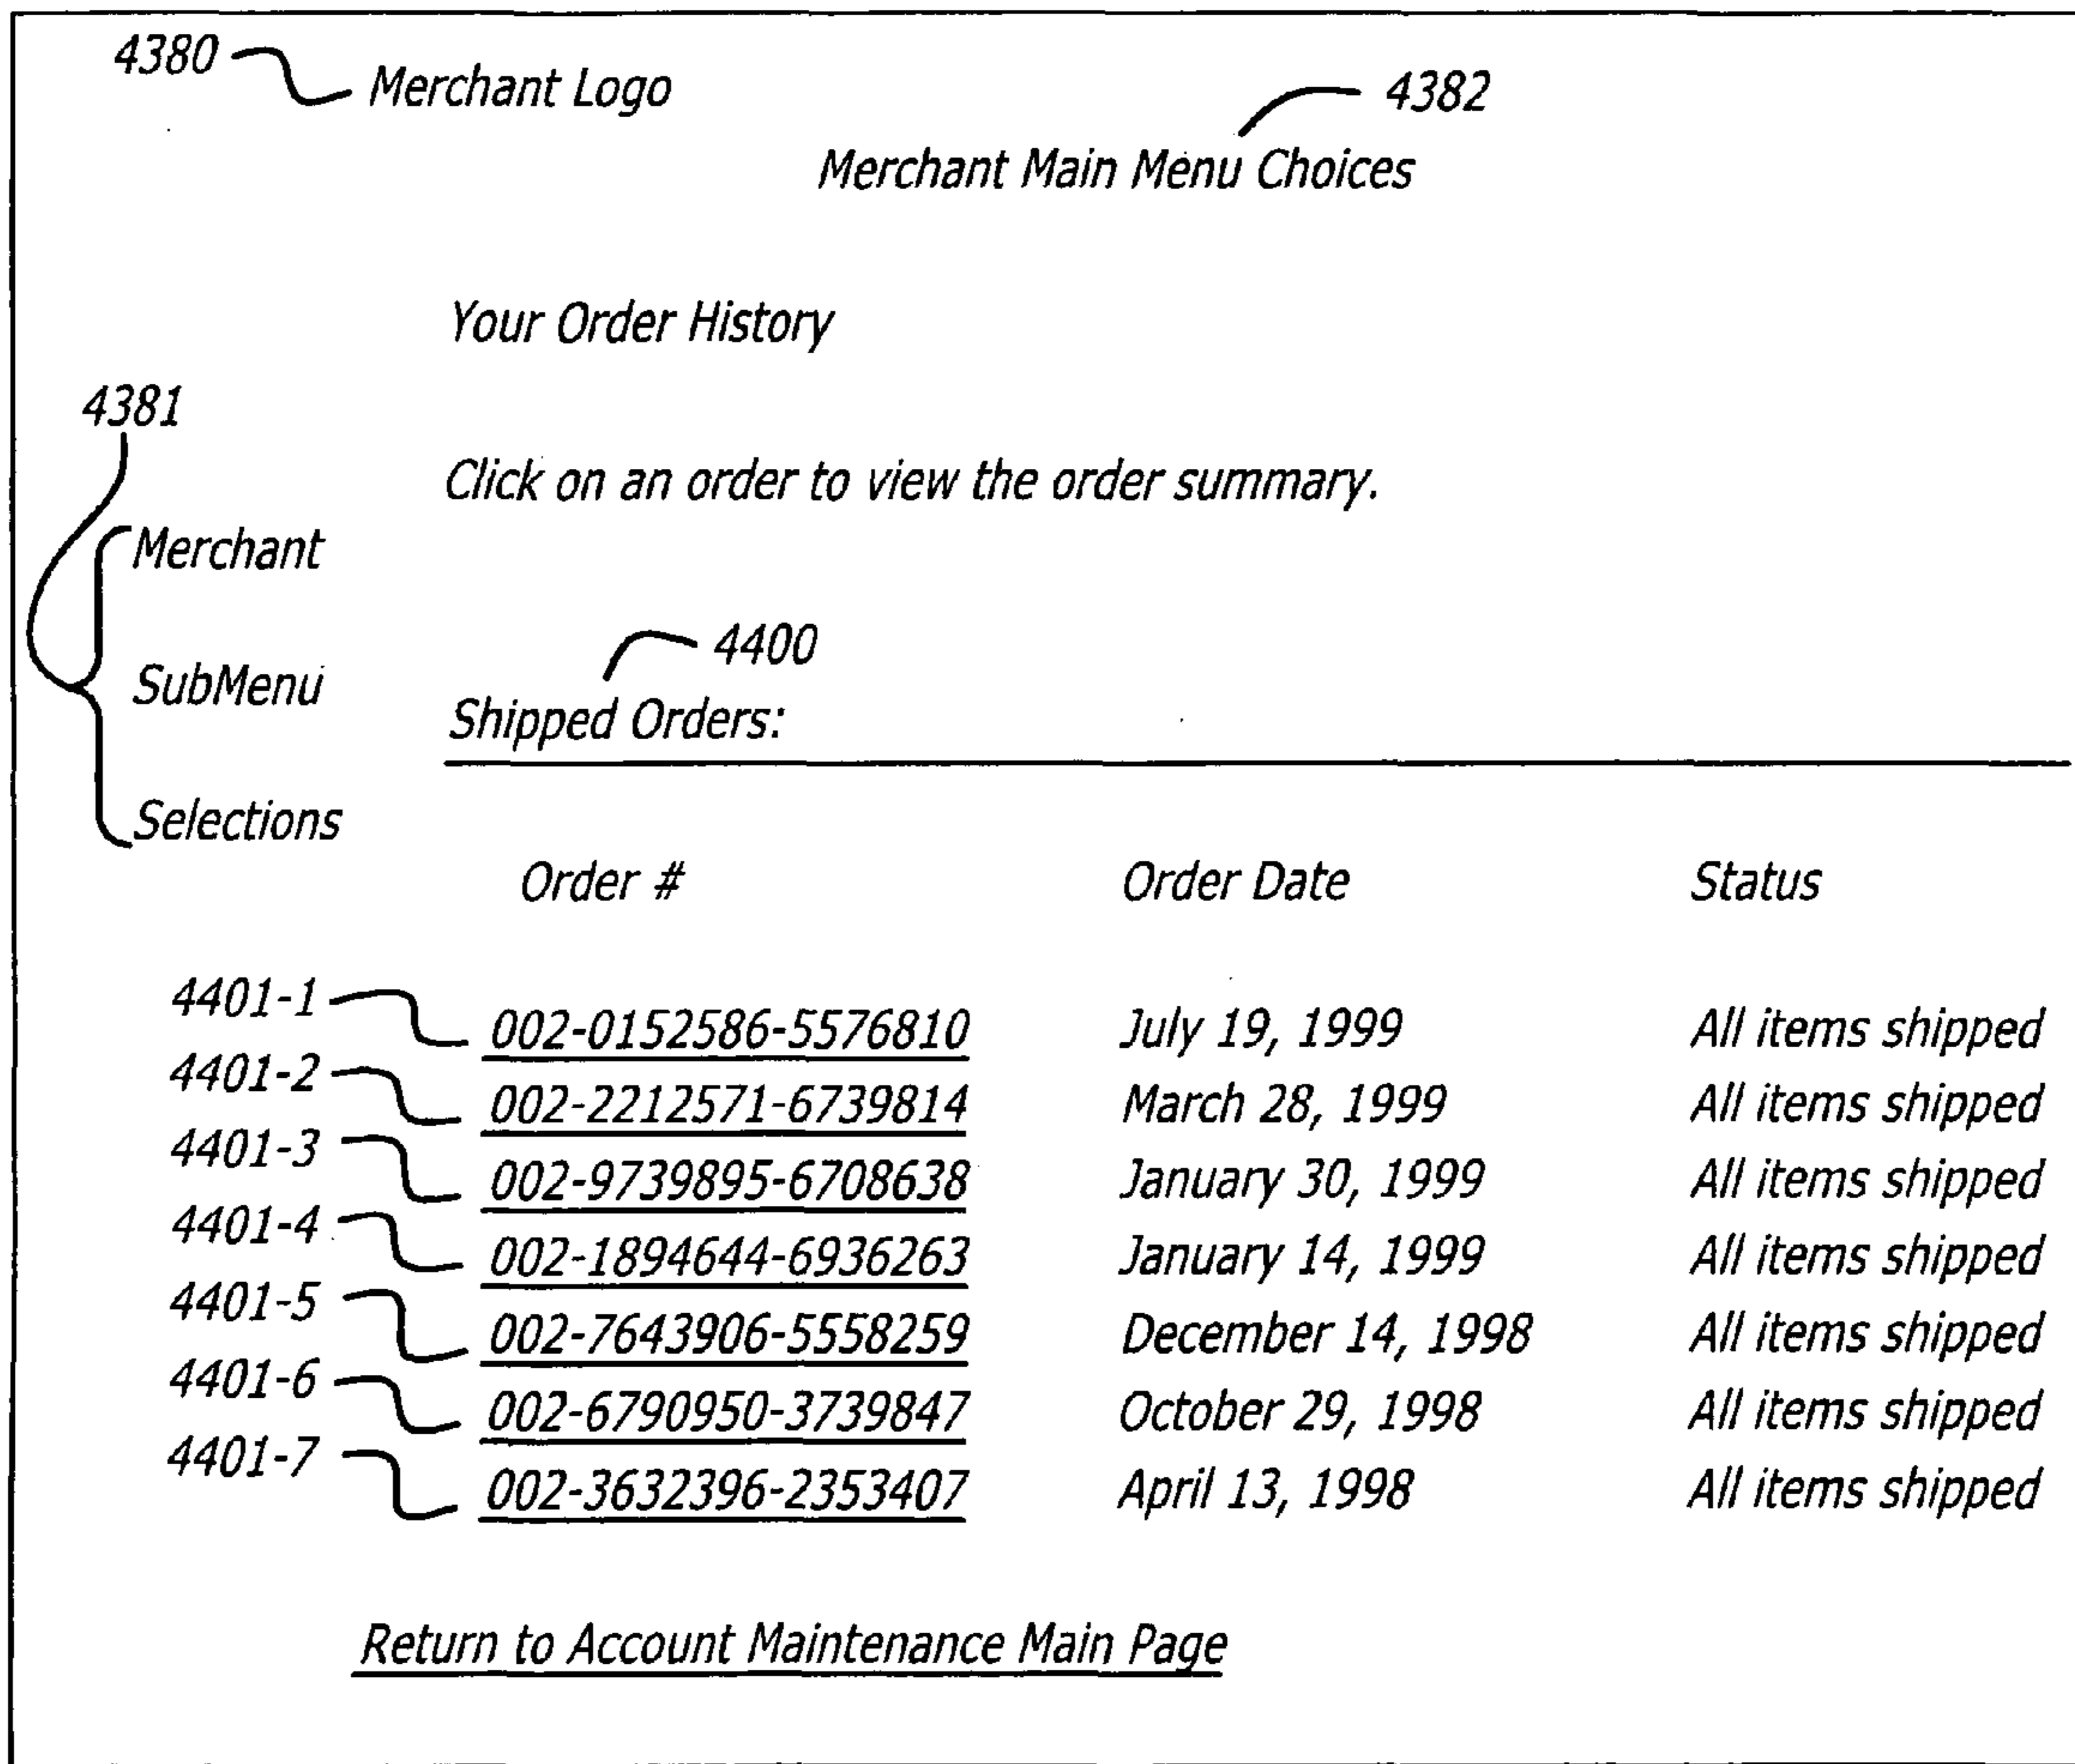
4380 Merchant Logo

4382

Merchant Main Menu Choices

Your Order History

4381

Click on an order to view the order summary.

Merchant

SubMenu

Selections

4400

Shipped Orders:

| | Order # | Order Date | Status |
|---|---|---|---|
| 4401-1 | 002-0152586-5576810 | July 19, 1999 | All items shipped |
| 4401-2 | 002-2212571-6739814 | March 28, 1999 | All items shipped |
| 4401-3 | 002-9739895-6708638 | January 30, 1999 | All items shipped |
| 4401-4 | 002-1894644-6936263 | January 14, 1999 | All items shipped |
| 4401-5 | 002-7643906-5558259 | December 14, 1998 | All items shipped |
| 4401-6 | 002-6790950-3739847 | October 29, 1998 | All items shipped |
| 4401-7 | 002-3632396-2353407 | April 13, 1998 | All items shipped |

Return to Account Maintenance Main Page